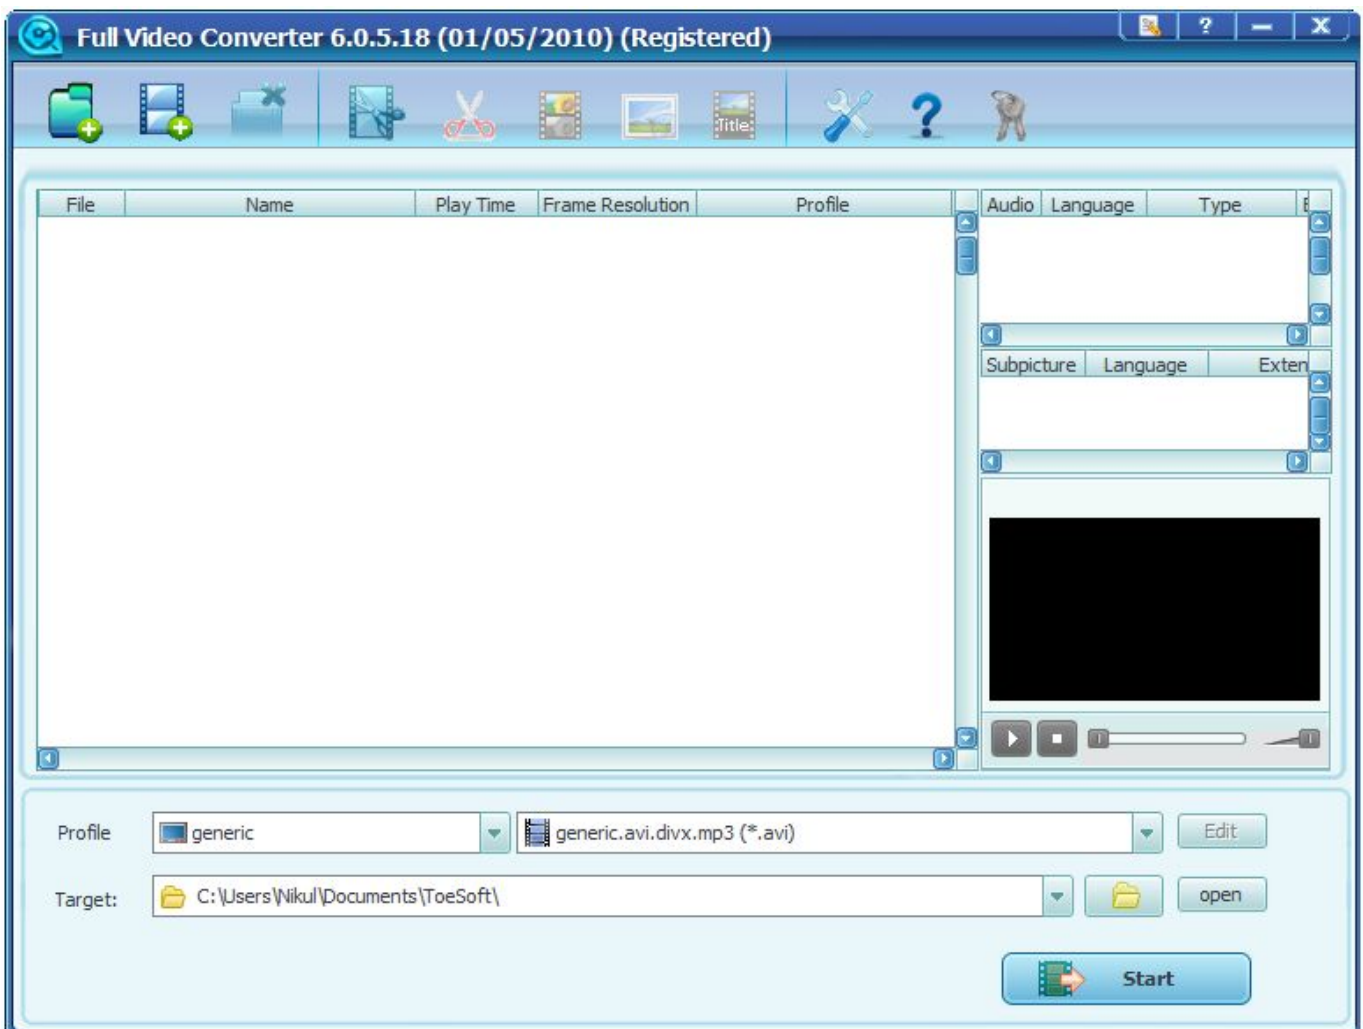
Full Video Converter 6.0.5.18 (01/05/2010) (Registered)

? — X

Title

| File | Name | Play Time | Frame Resolution | Profile |
|---|---|---|---|---|

| Audio | Language | Type | E |
|---|---|---|---|

| Subpicture | Language | Exten |
|---|---|---|

Profile generic generic.avi.divx.mp3 (*.avi) Edit

Target: C:\Users\Nikul\Documents\ToeSoft\ open

Start